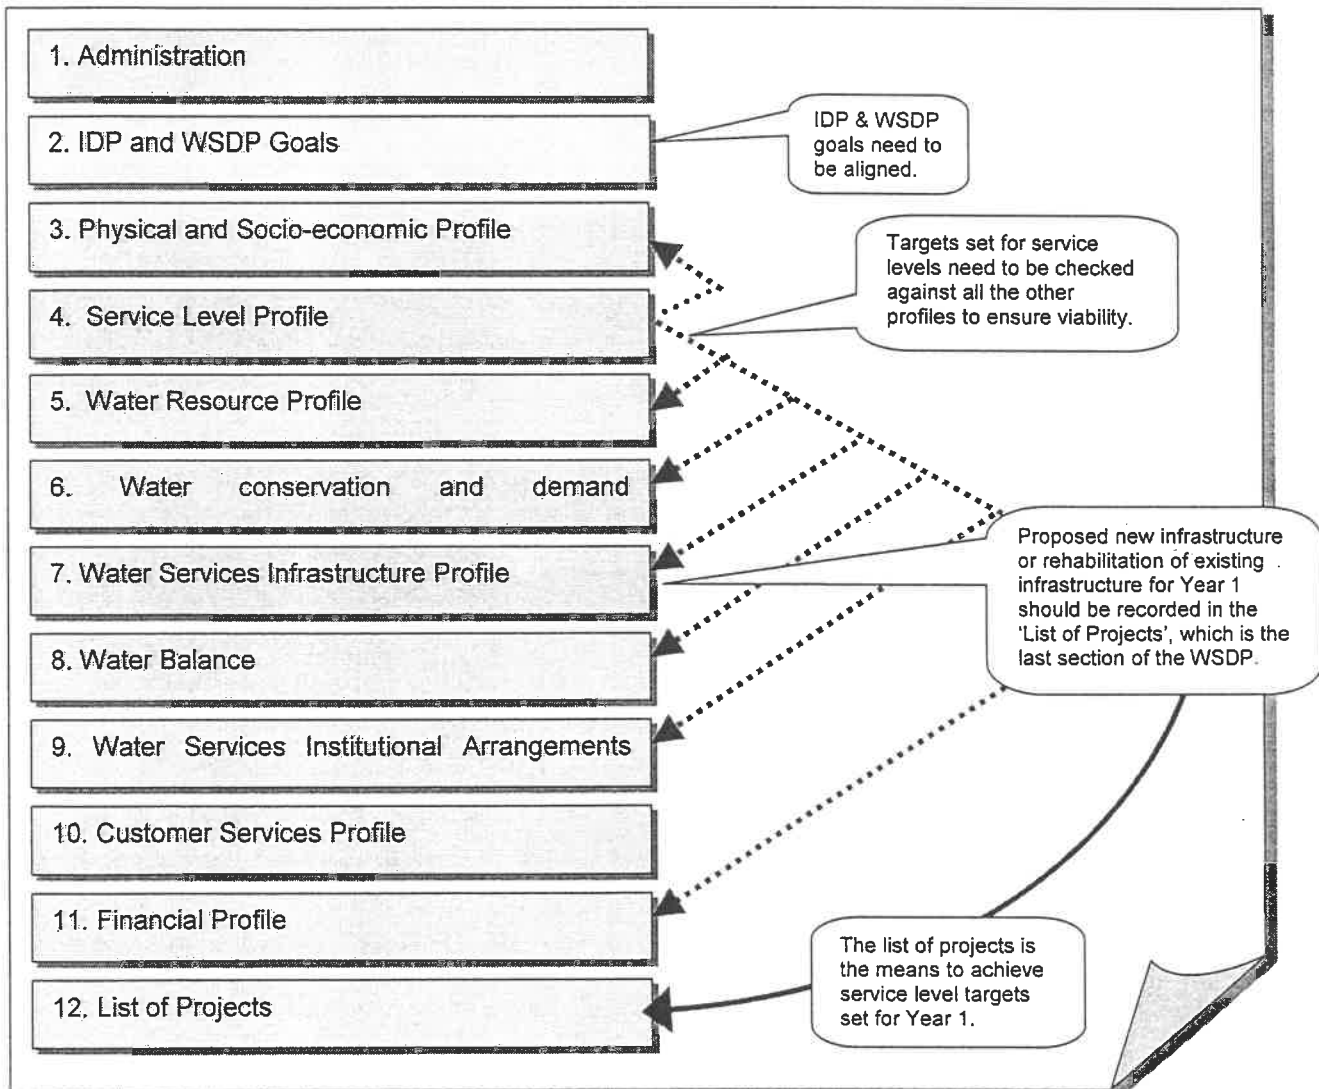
1. Administration

2. IDP and WSDP Goals

IDP & WSDP goals need to be aligned.

3. Physical and Socio-economic Profile

Targets set for service levels need to be checked against all the other profiles to ensure viability.

4. Service Level Profile

5. Water Resource Profile

6. Water conservation and demand

7. Water Services Infrastructure Profile

Proposed new infrastructure or rehabilitation of existing infrastructure for Year 1 should be recorded in the 'List of Projects', which is the last section of the WSDP.

8. Water Balance

9. Water Services Institutional Arrangements

10. Customer Services Profile

11. Financial Profile

The list of projects is the means to achieve service level targets set for Year 1.

12. List of Projects